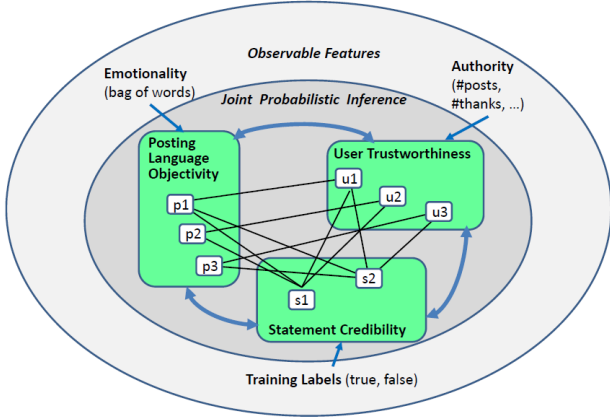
Observable Features

Emotionality (bag of words)

Authority (#posts, #thanks, ...)

Joint Probabilistic Inference

Posting Language Objectivity

User Trustworthiness

u1

u2

u3

p1

p2

p3

s1

s2

Statement Credibility

Training Labels (true, false)